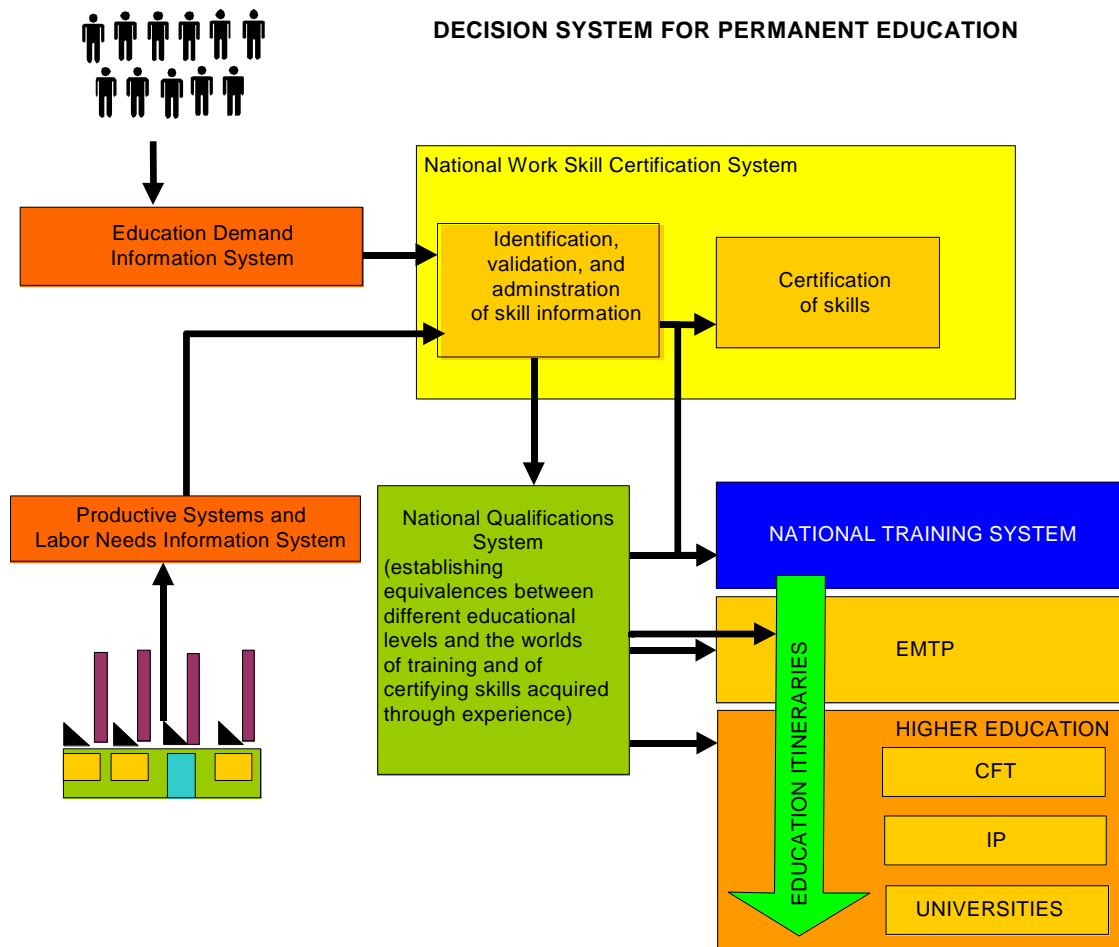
DECISION SYSTEM FOR PERMANENT EDUCATION

Education Demand Information System

National Work Skill Certification System

Identification, validation, and adminstration of skill information

Certification of skills

Productive Systems and Labor Needs Information System

National Qualifications System (establishing equivalences between different educational levels and the worlds of training and of certifying skills acquired through experience)

NATIONAL TRAINING SYSTEM

EMTP

HIGHER EDUCATION

CFT

IP

UNIVERSITIES

EDUCATION ITINERARIES